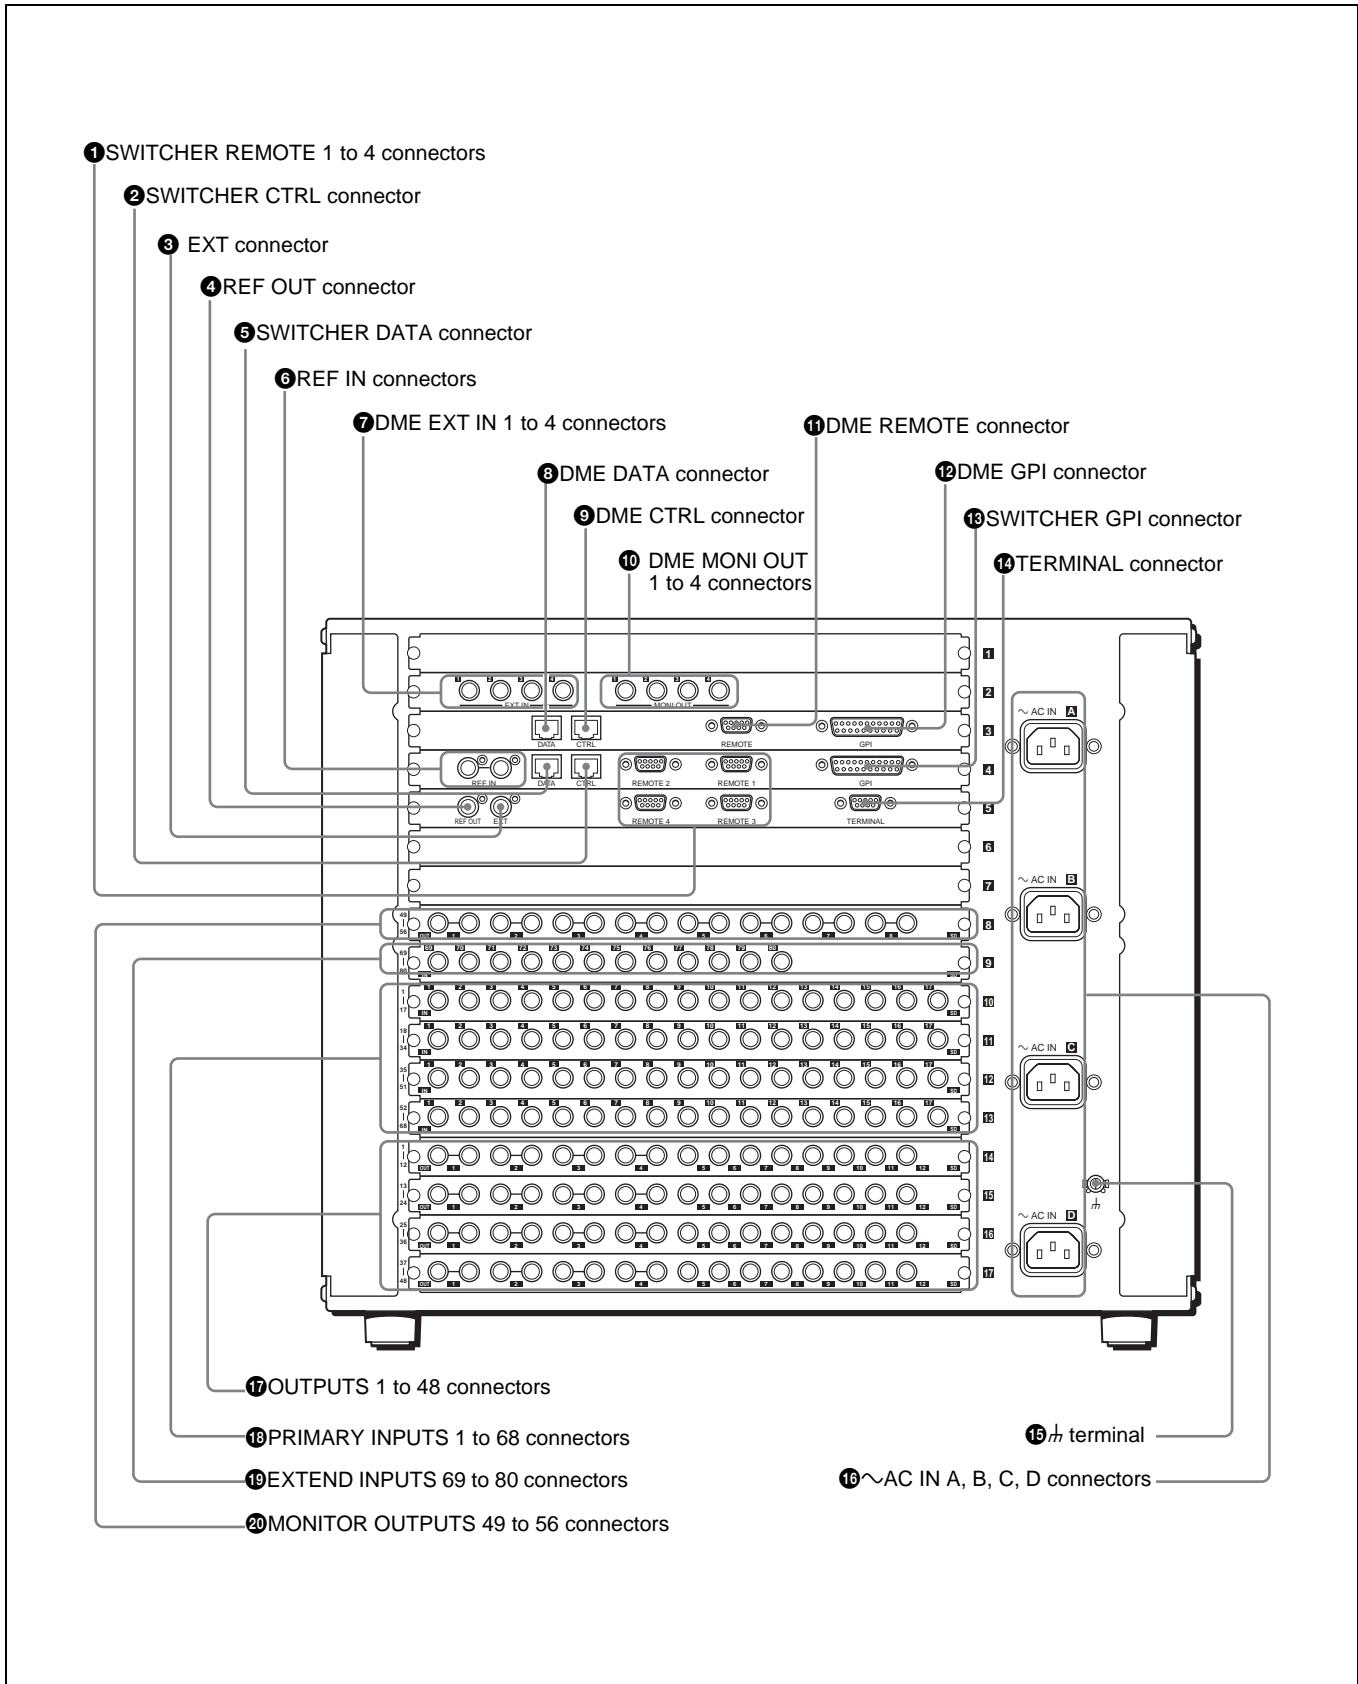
❶SWITCHER REMOTE 1 to 4 connectors
❷SWITCHER CTRL connector
❸ EXT connector
❹REF OUT connector
❺SWITCHER DATA connector
❻REF IN connectors
❼DME EXT IN 1 to 4 connectors
❽DME DATA connector
❾DME CTRL connector
❿ DME MONI OUT 1 to 4 connectors
⓫DME REMOTE connector
⓬DME GPI connector
⓭SWITCHER GPI connector
⓮TERMINAL connector

1 2 3 4 EXT IN
1 2 3 4 MONI OUT
DATA CTRL REMOTE GPI
REF IN DATA CTRL REMOTE 2 REMOTE 1 GPI
REF OUT EXT REMOTE 4 REMOTE 3 TERMINAL

1
2
3
4
5
6
7
8
9
10
11
12
13
14
15
16
17

49 | 56
69 | 80
1 | 17
18 | 34
35 | 51
52 | 68
1 | 12
13 | 24
25 | 36
37 | 48

~ AC IN A
~ AC IN B
~ AC IN C
~ AC IN D

⓱OUTPUTS 1 to 48 connectors
⓲PRIMARY INPUTS 1 to 68 connectors
⓳EXTEND INPUTS 69 to 80 connectors
⓴MONITOR OUTPUTS 49 to 56 connectors
⓯⏚ terminal
⓰~AC IN A, B, C, D connectors